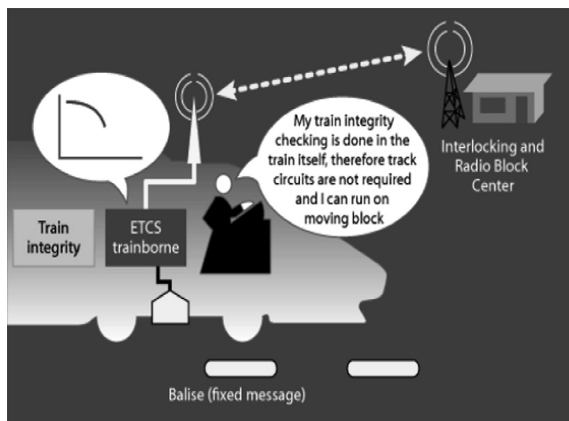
My train integrity checking is done in the train itself, therefore track circuits are not required and I can run on moving block

Interlocking and Radio Block Center

Train integrity

ETCS trainborne

Balise (fixed message)